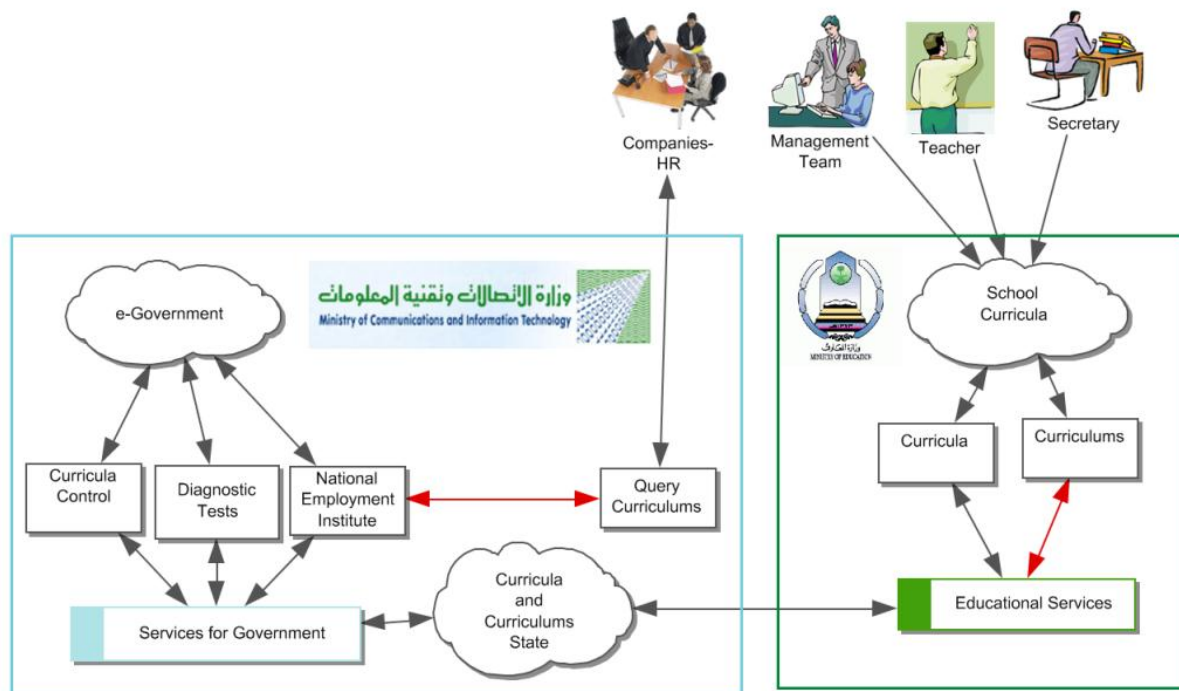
Companies-HR

Management Team

Teacher

Secretary

e-Government

وزارة الاتصالات وتقنية المعلومات
Ministry of Communications and Information Technology

وزارة المعارف
MINISTRY OF EDUCATION

School Curricula

Curricula

Curriculums

Curricula Control

Diagnostic Tests

National Employment Institute

Query Curriculums

Curricula and Curriculums State

Services for Government

Educational Services